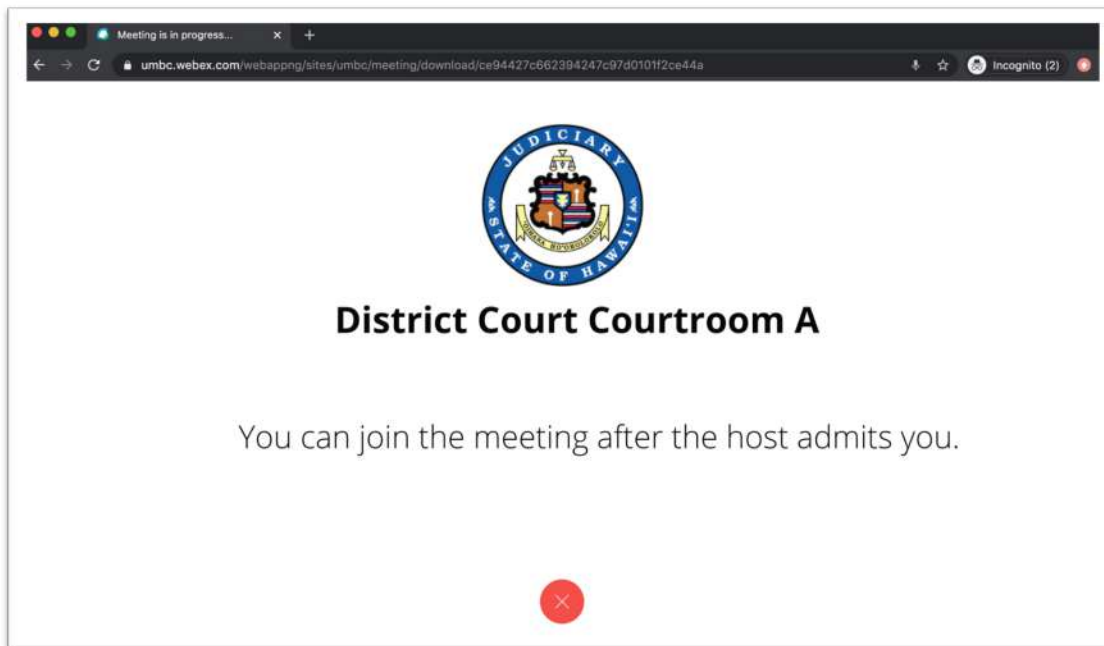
Meeting is in progress...

umbc.webex.com/webappng/sites/umbc/meeting/download/ce94427c662394247c97d0101f2ce44a

Incognito (2)

JUDICIARY
STATE OF HAWAI'I
UA MAU KE EA O KA ʻĀINA I KA PONO

District Court Courtroom A

You can join the meeting after the host admits you.